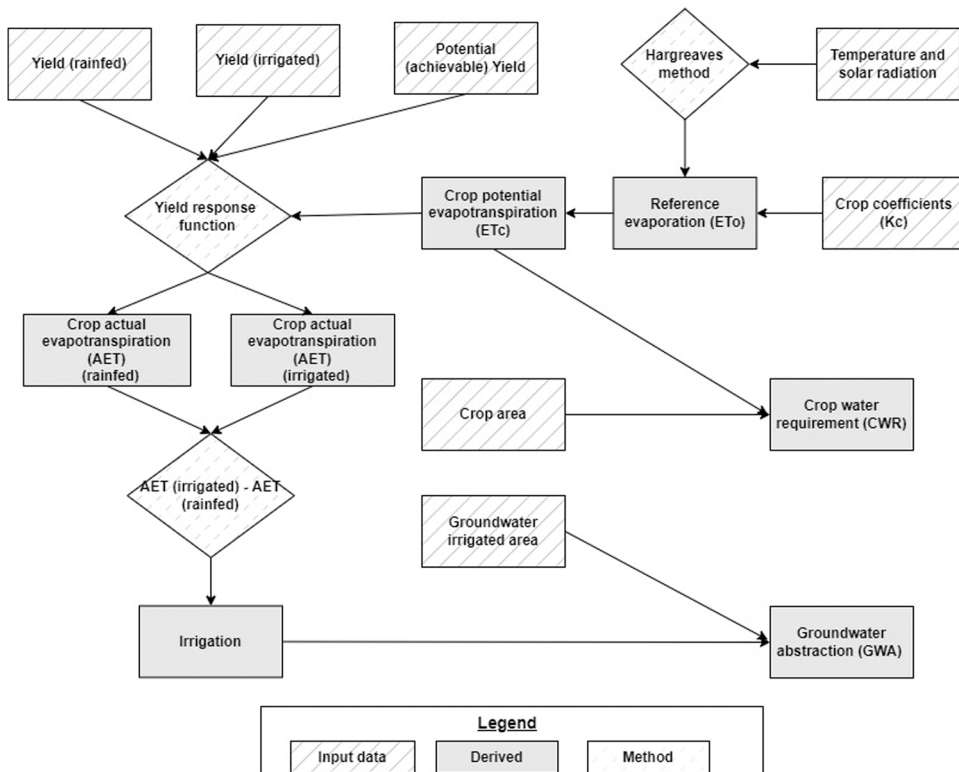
Yield (rainfed)

Yield (irrigated)

Potential (achievable) Yield

Hargreaves method

Temperature and solar radiation

Yield response function

Crop potential evapotranspiration (ETc)

Reference evaporation (ETo)

Crop coefficients (Kc)

Crop actual evapotranspiration (AET) (rainfed)

Crop actual evapotranspiration (AET) (irrigated)

Crop area

Crop water requirement (CWR)

AET (irrigated) - AET (rainfed)

Groundwater irrigated area

Irrigation

Groundwater abstraction (GWA)

Legend

Input data

Derived

Method